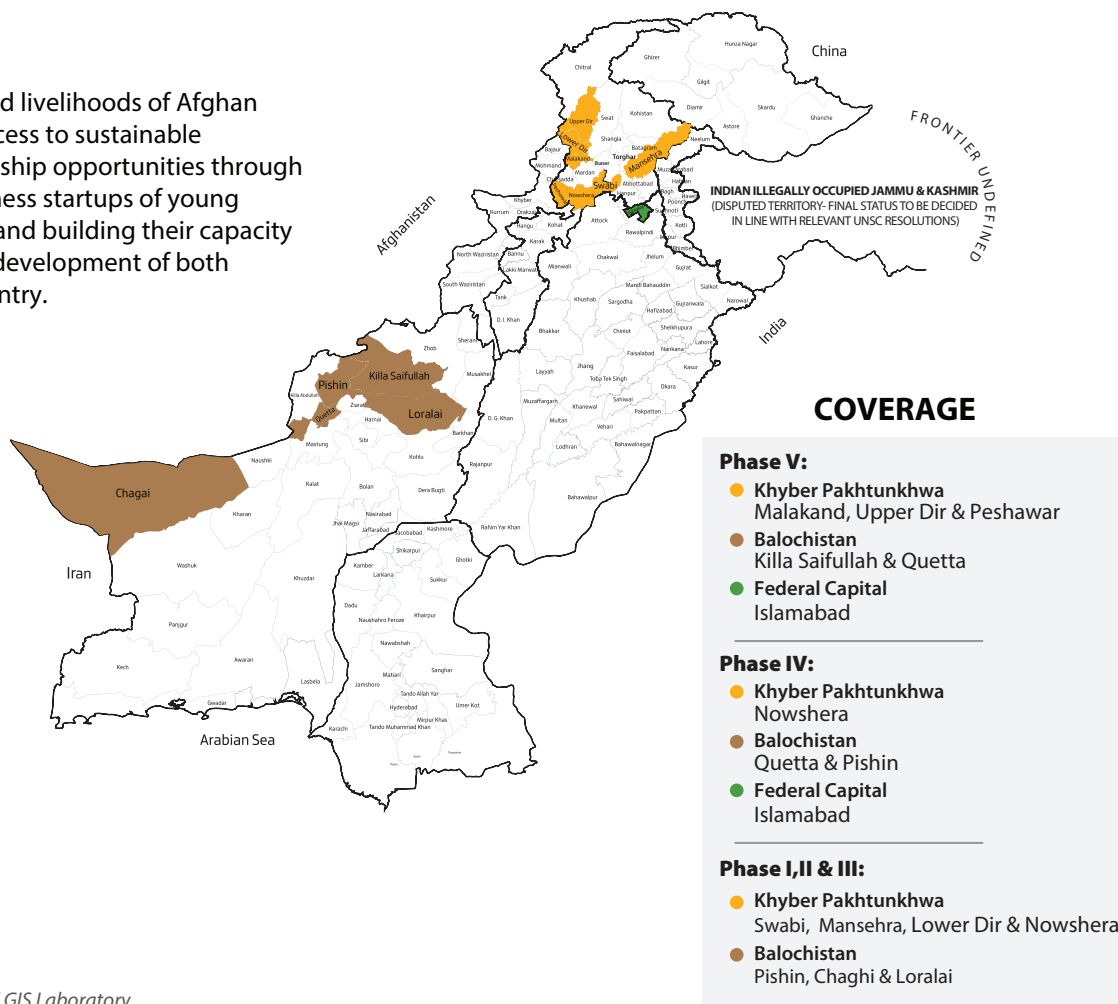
d livelihoods of Afghan
cess to sustainable
ship opportunities through
ness startups of young
and building their capacity
development of both
ntry.

China

FRONTIER UNDEFINED

INDIAN ILLEGALLY OCCUPIED JAMMU & KASHMIR
(DISPUTED TERRITORY- FINAL STATUS TO BE DECIDED IN LINE WITH RELEVANT UNSC RESOLUTIONS)

Afghanistan

India

Iran

Arabian Sea

Hunza Nagar
Ghizer
Chitral
Gilgit
Diamir
Skardu
Ghanche
Astore
Kohistan
Upper Dir
Swat
Neelum
Lower Dir
Shangla
Batagram
Bajaur
Malakand
Torghar
Mansehra
Mohmand
Buner
Muzaffarabad
Mardan
Charsadda
Swabi
Abbottabad
Haripur
Khyber
Nowshera
Haveli
Bagh
Poonch
Sudhnoti
Kurram
Orakzai
Peshawar
Attock
Kotli
Hangu
Kohat
Rawalpindi
Mirpur
Bhimber
Karak
North Waziristan
Bannu
Chakwal
Jhelum
Gujrat
Mianwali
Lakki Marwat
Mandi Bahauddin
Sialkot
South Waziristan
Tank
Khushab
Sargodha
Gujranwala
Narowal
Hafizabad
D. I. Khan
Sheikhupura
Chiniot
Bhakkar
Nankana
Lahore
Sherani
Faisalabad
Zhob
Kasur
Jhang
Layyah
Toba Tek Singh
Killa Saifullah
Pishin
Musakhel
Okara
Killa Abdullah
Muzaffargarh
Sahiwal
Khanewal
Quetta
Loralai
Pakpattan
D. G. Khan
Vehari
Ziarat
Multan
Harnai
Barkhan
Lodhran
Mastung
Sibi
Bahawalnagar
Chagai
Noushki
Kohlu
Rajanpur
Kalat
Bahawalpur
Dera Bugti
Bolan
Kharan
Jhal Magsi
Nasirabad
Jaffarabad
Kashmore
Rahim Yar Khan
Jacobabad
Shikarpur
Washuk
Ghotki
Kamber
Larkana
Sukkur
Khuzdar
Dadu
Khairpur
Naushahro Feroze
Panjgur
Nawabshah
Sanghar
Matiari
Awaran
Kech
Jamshoro
Tando Allah Yar
Hyderabad
Umer Kot
Lasbela
Mirpur Khas
Tando Muhammad Khan
Gwadar
Karachi
Badin
Tharparkar
Thatta

COVERAGE

Phase V:
Khyber Pakhtunkhwa
Malakand, Upper Dir & Peshawar
Balochistan
Killa Saifullah & Quetta
Federal Capital
Islamabad

Phase IV:
Khyber Pakhtunkhwa
Nowshera
Balochistan
Quetta & Pishin
Federal Capital
Islamabad

Phase I,II & III:
Khyber Pakhtunkhwa
Swabi, Mansehra, Lower Dir & Nowshera
Balochistan
Pishin, Chaghi & Loralai

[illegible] GIS Laboratory